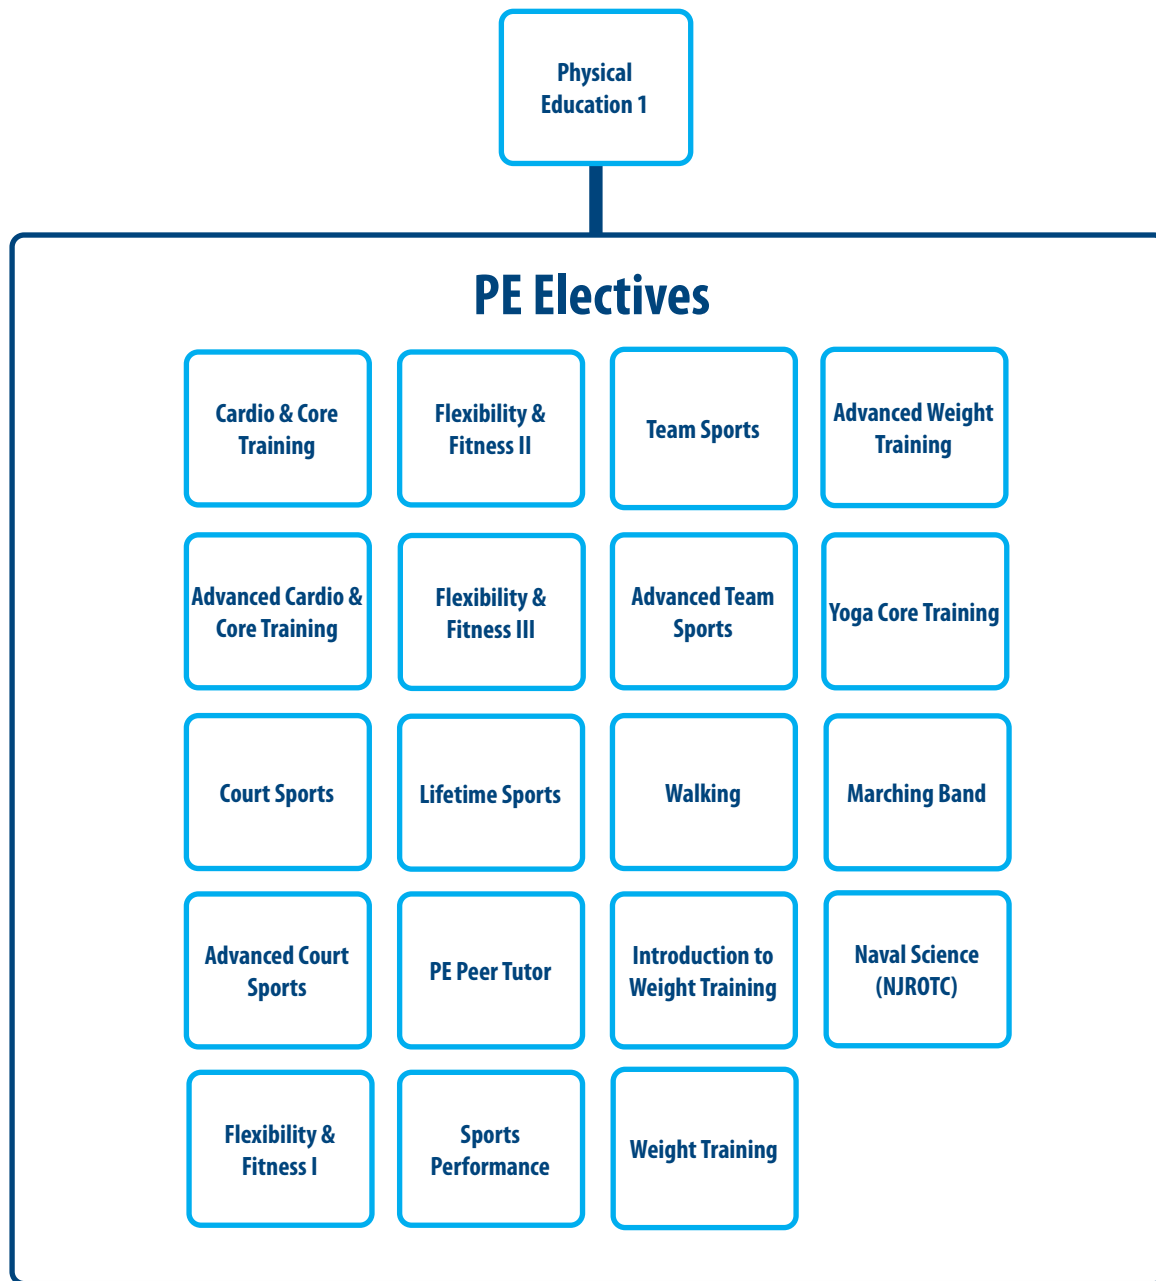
Physical Education 1

PE Electives

Cardio & Core Training

Flexibility & Fitness II

Team Sports

Advanced Weight Training

Advanced Cardio & Core Training

Flexibility & Fitness III

Advanced Team Sports

Yoga Core Training

Court Sports

Lifetime Sports

Walking

Marching Band

Advanced Court Sports

PE Peer Tutor

Introduction to Weight Training

Naval Science (NJROTC)

Flexibility & Fitness I

Sports Performance

Weight Training